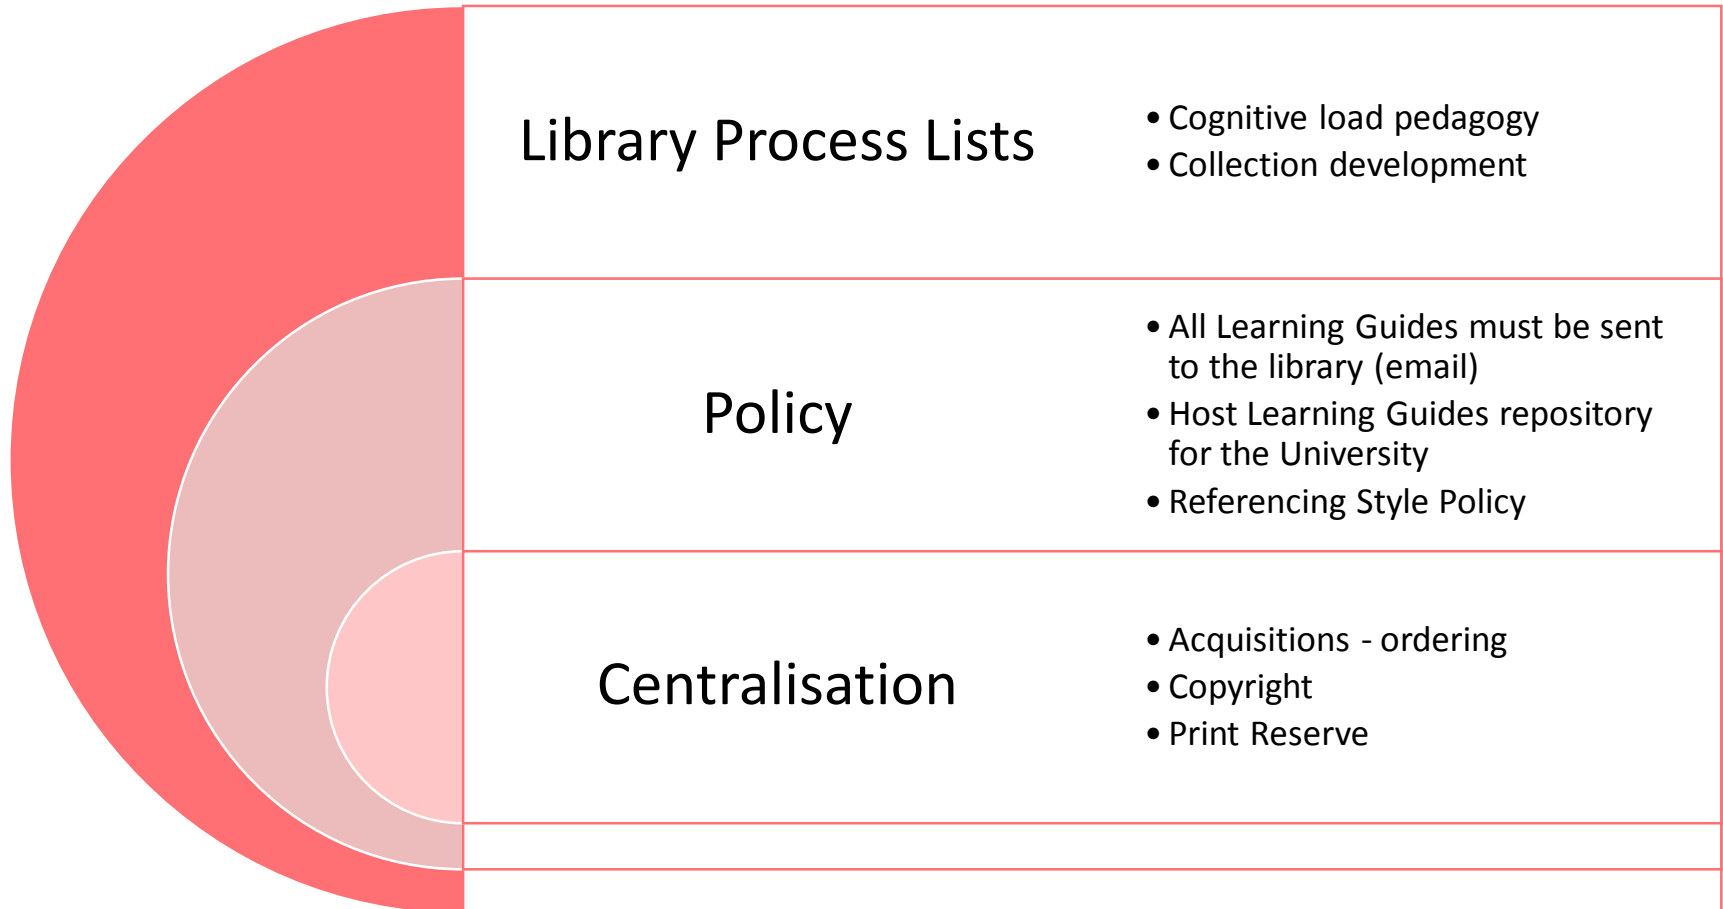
Library Process Lists

- Cognitive load pedagogy
- Collection development

Policy

- All Learning Guides must be sent to the library (email)
- Host Learning Guides repository for the University
- Referencing Style Policy

Centralisation

- Acquisitions - ordering
- Copyright
- Print Reserve